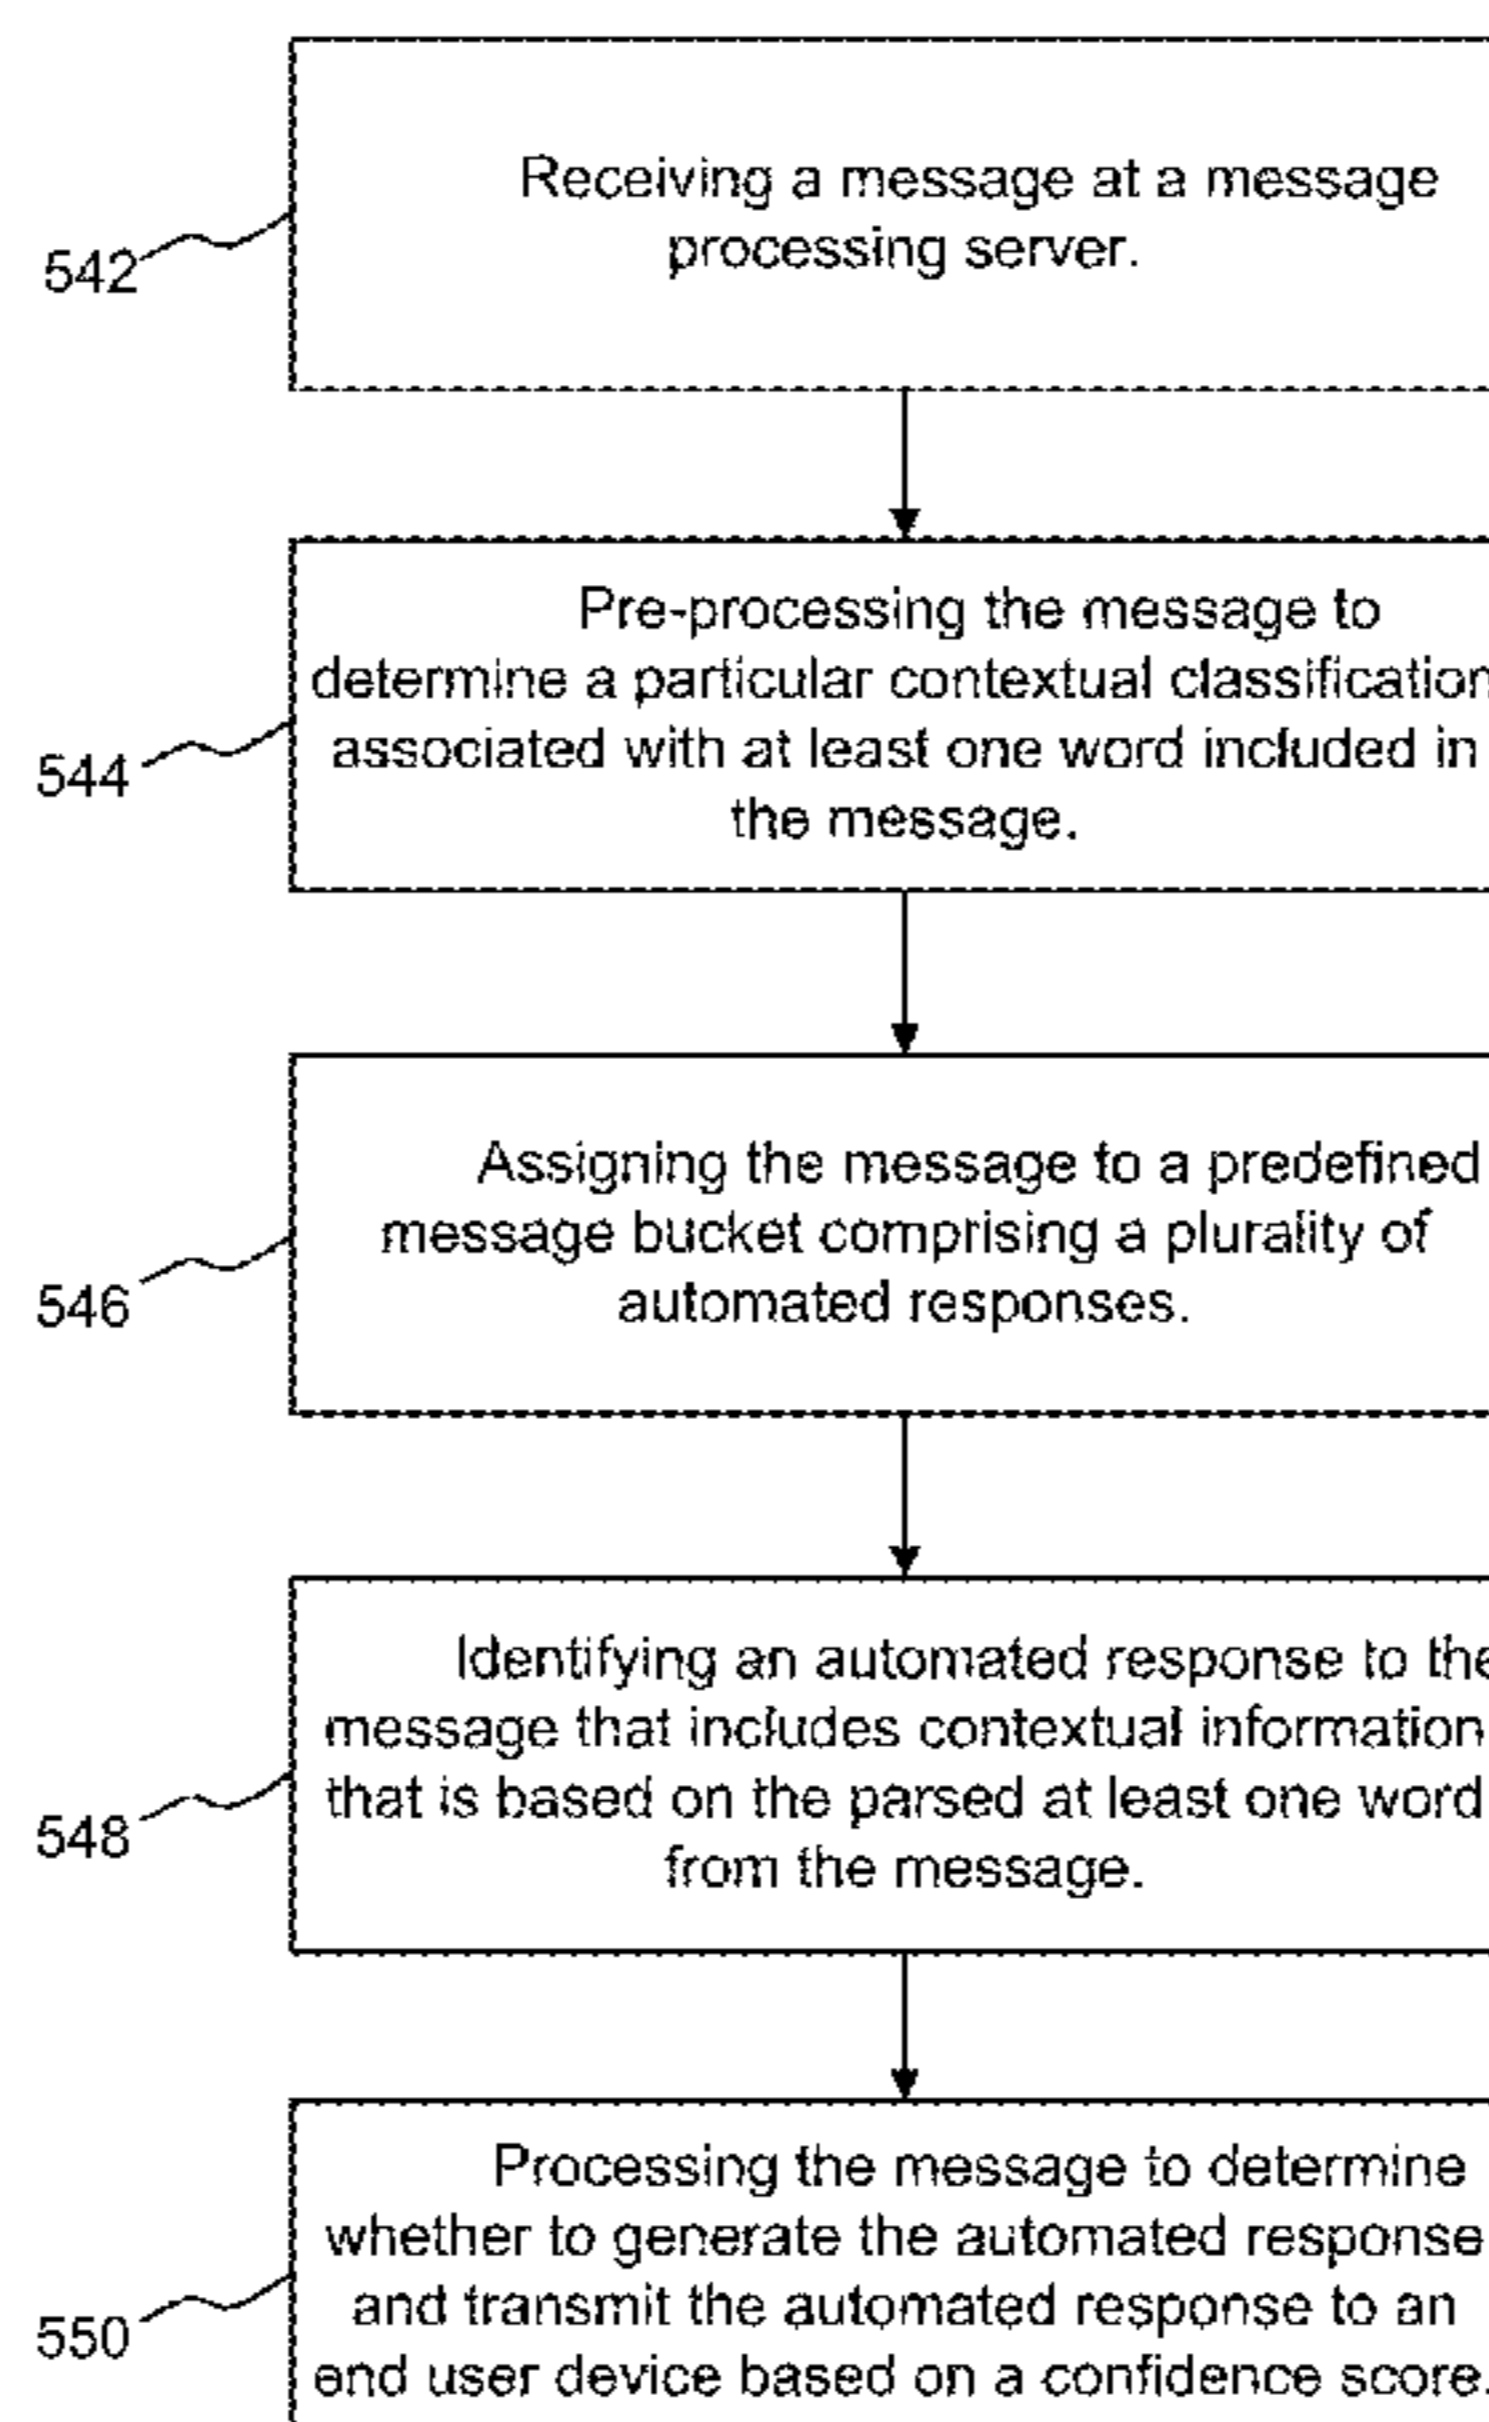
542

Receiving a message at a message processing server.

544

Pre-processing the message to determine a particular contextual classification associated with at least one word included in the message.

546

Assigning the message to a predefined message bucket comprising a plurality of automated responses.

548

Identifying an automated response to the message that includes contextual information that is based on the parsed at least one word from the message.

550

Processing the message to determine whether to generate the automated response and transmit the automated response to an end user device based on a confidence score.